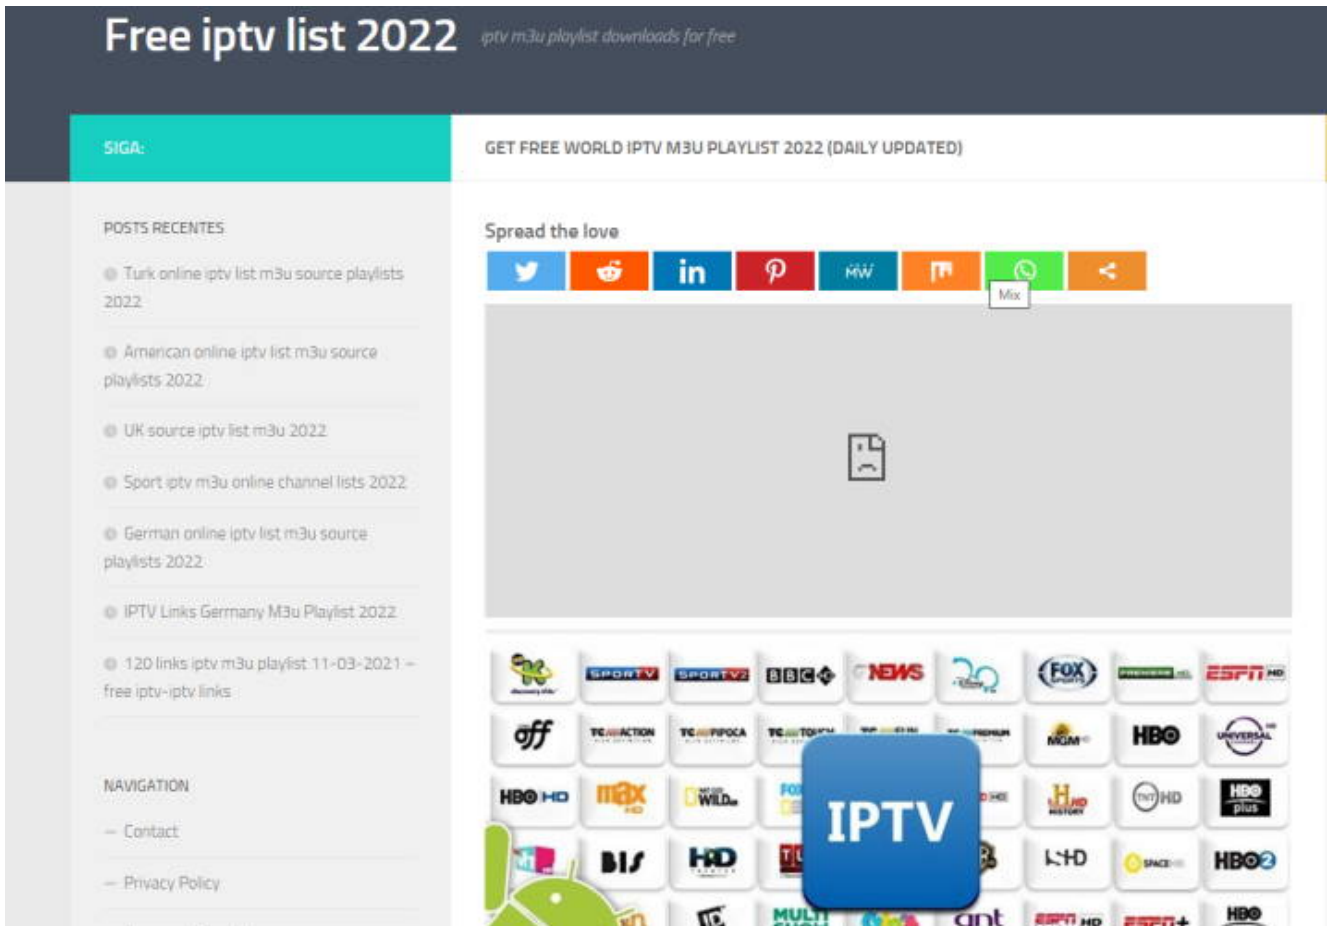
Free iptv list 2022

iptv m3u playlist downloads for free

SIGA:

GET FREE WORLD IPTV M3U PLAYLIST 2022 (DAILY UPDATED)

POSTS RECENTES

Turk online iptv list m3u source playlists 2022

American online iptv list m3u source playlists 2022

UK source iptv list m3u 2022

Sport iptv m3u online channel lists 2022

German online iptv list m3u source playlists 2022

IPTV Links Germany M3u Playlist 2022

120 links iptv m3u playlist 11-03-2021 – free iptv-iptv links

NAVIGATION

– Contact

– Privacy Policy

Spread the love

in

MW

Mix

SPORTV SPORTV2 BBC NEWS FOX ESPN HD

off TC ACTION TC PIPOCA TC TOUCH MGM HBO UNIVERSAL

HBO HD max HD WILD TNT HD HBO plus

IPTV

BIS HD HBO2

MULTI ESPN HD ESPN+ HBO